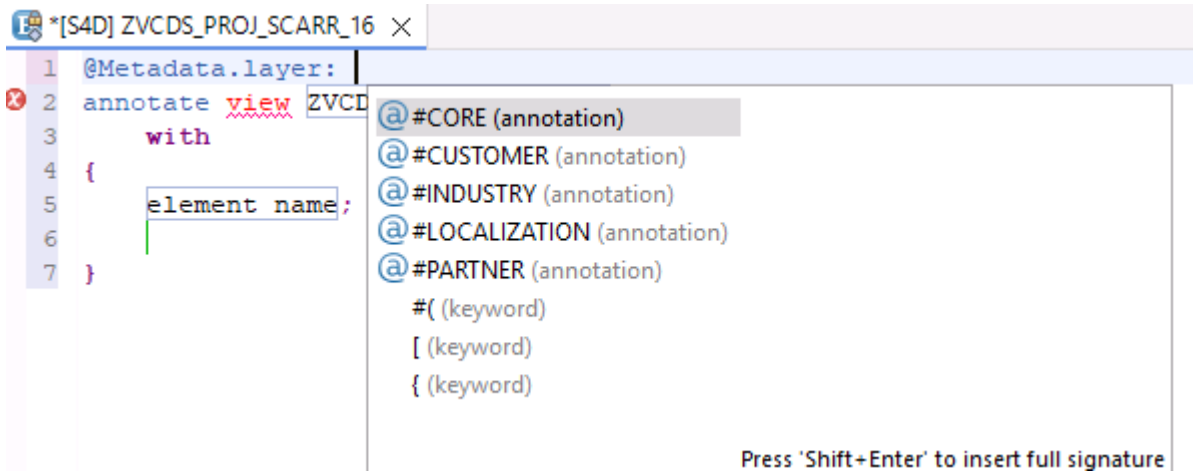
*[S4D] ZVCDS_PROJ_SCARR_16 ×

1 @Metadata.layer:
2 annotate view ZVCD
3 with
4 {
5 element name;
6
7 }

#CORE (annotation)
#CUSTOMER (annotation)
#INDUSTRY (annotation)
#LOCALIZATION (annotation)
#PARTNER (annotation)
#( (keyword)
[ (keyword)
{ (keyword)

Press 'Shift+Enter' to insert full signature